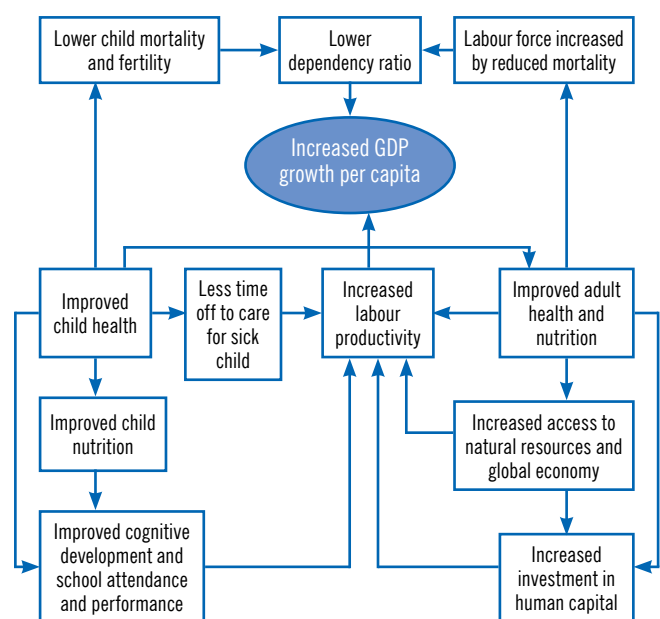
Lower child mortality and fertility

Lower dependency ratio

Labour force increased by reduced mortality

Increased GDP growth per capita

Improved child health

Less time off to care for sick child

Increased labour productivity

Improved adult health and nutrition

Improved child nutrition

Increased access to natural resources and global economy

Improved cognitive development and school attendance and performance

Increased investment in human capital